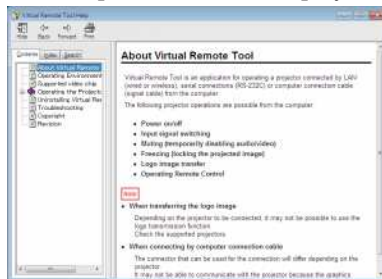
Virtual Remote Tool Help

Hide Back Forward Print

Contents Index Search

About Virtual Remote
Operating Environment
Supported video chip
Operating the Projector
Uninstalling Virtual Rem
Troubleshooting
Copyright
Revision

About Virtual Remote Tool

Virtual Remote Tool is an application for operating a projector connected by LAN (wired or wireless), serial connections (RS-232C) or computer connection cable (signal cable) from the computer.

The following projector operations are possible from the computer.

- Power on/off
- Input signal switching
- Muting (temporarily disabling audio/video)
- Freezing (locking the projected image)
- Logo image transfer
- Operating Remote Control

Note

- When transferring the logo image

Depending on the projector to be connected, it may not be possible to use the logo transmission function.
Check the supported projectors.

- When connecting by computer connection cable

The connector that can be used for the connection will differ depending on the projector.
It may not be able to communicate with the projector because the graphics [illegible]